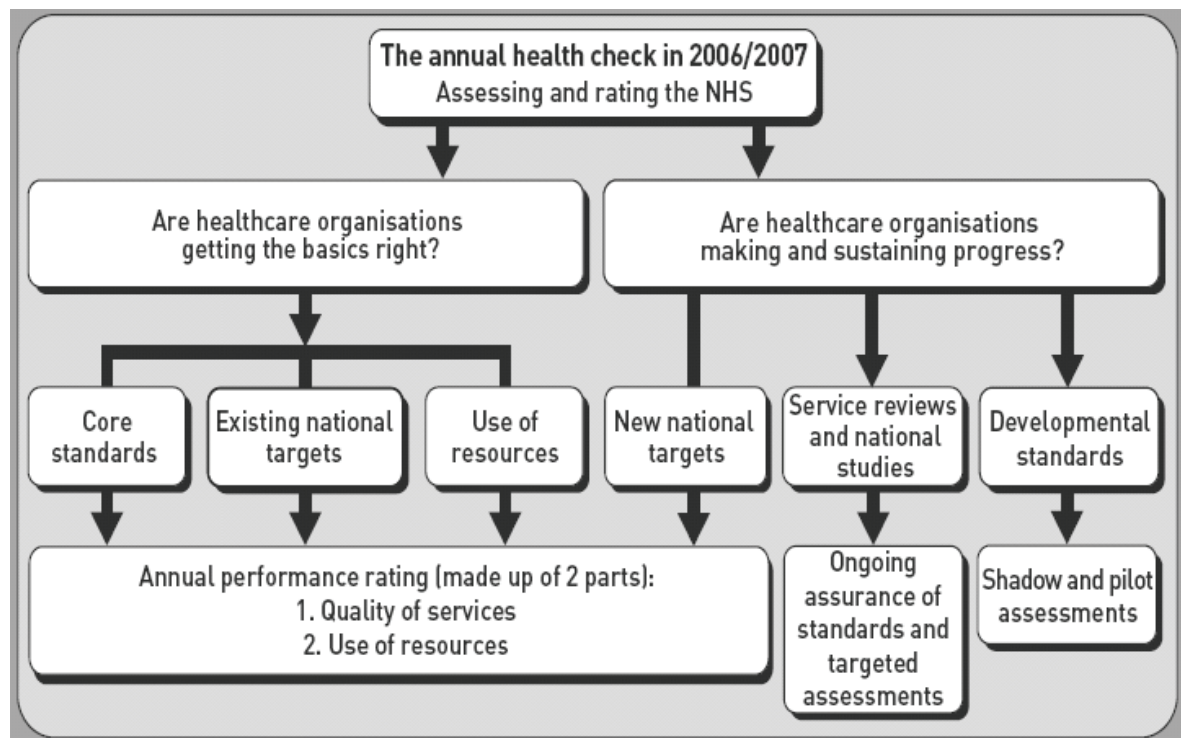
The annual health check in 2006/2007
Assessing and rating the NHS

Are healthcare organisations getting the basics right?

Are healthcare organisations making and sustaining progress?

Core standards

Existing national targets

Use of resources

New national targets

Service reviews and national studies

Developmental standards

Annual performance rating (made up of 2 parts):
1. Quality of services
2. Use of resources

Ongoing assurance of standards and targeted assessments

Shadow and pilot assessments